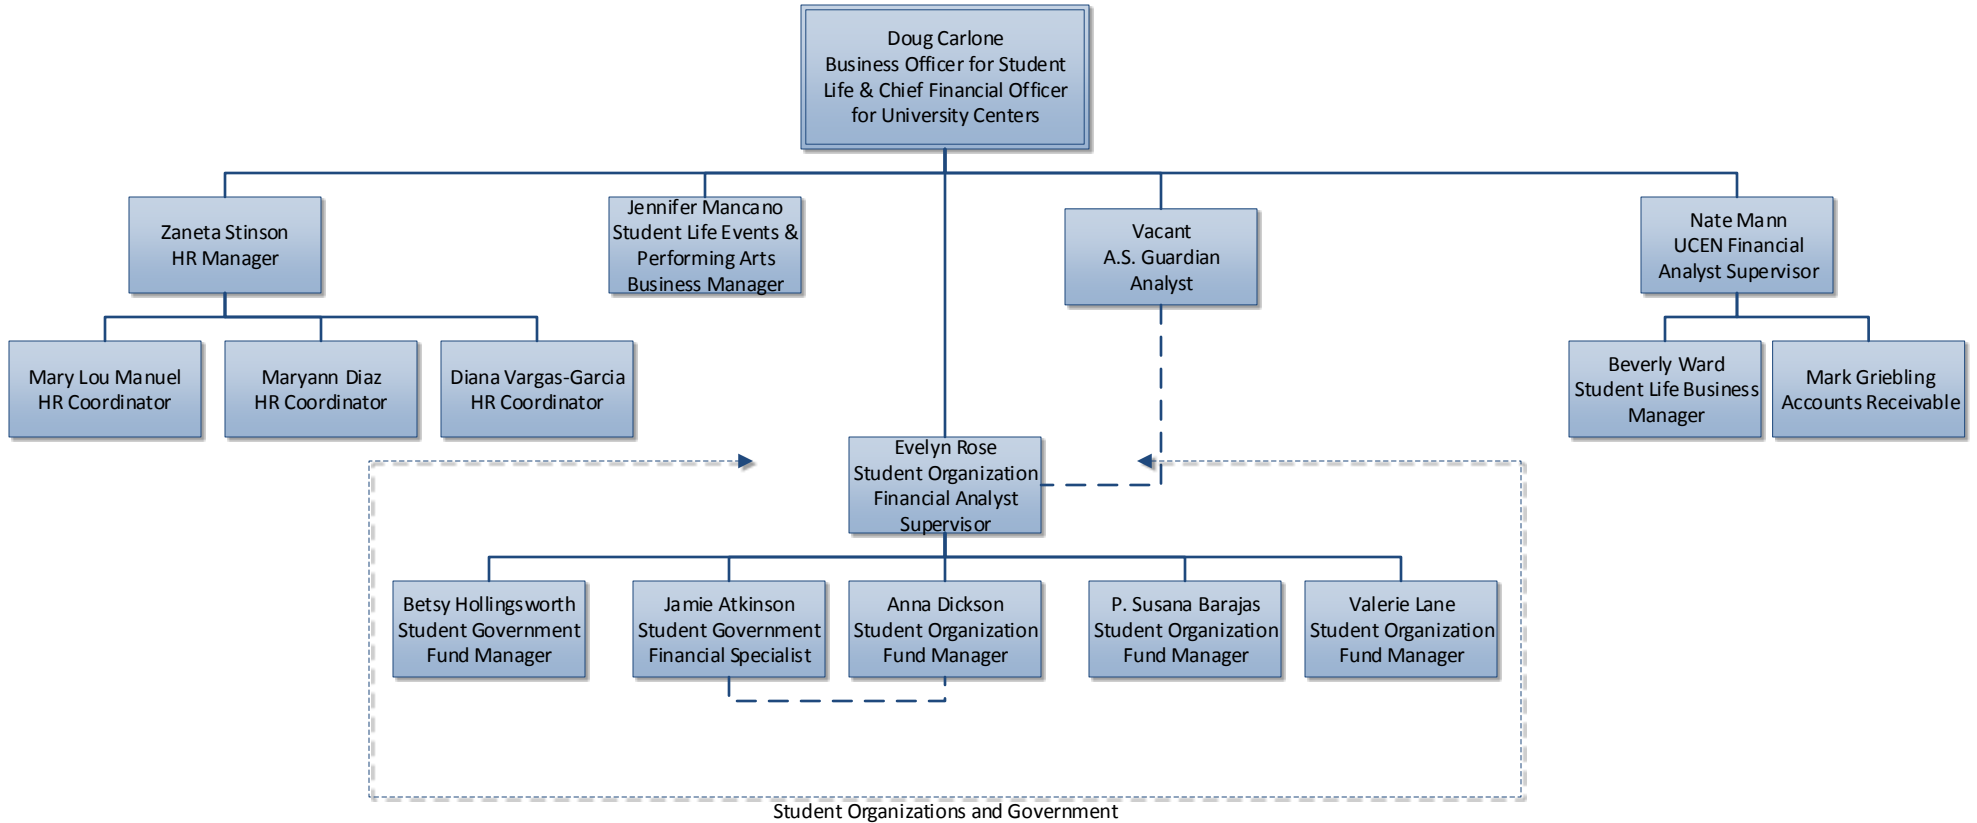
Doug Carlone
Business Officer for Student Life & Chief Financial Officer for University Centers

Zaneta Stinson
HR Manager

Jennifer Mancano
Student Life Events & Performing Arts Business Manager

Vacant
A.S. Guardian Analyst

Nate Mann
UCEN Financial Analyst Supervisor

Mary Lou Manuel
HR Coordinator

Maryann Diaz
HR Coordinator

Diana Vargas-Garcia
HR Coordinator

Beverly Ward
Student Life Business Manager

Mark Griebling
Accounts Receivable

Evelyn Rose
Student Organization Financial Analyst Supervisor

Betsy Hollingsworth
Student Government Fund Manager

Jamie Atkinson
Student Government Financial Specialist

Anna Dickson
Student Organization Fund Manager

P. Susana Barajas
Student Organization Fund Manager

Valerie Lane
Student Organization Fund Manager

Student Organizations and Government